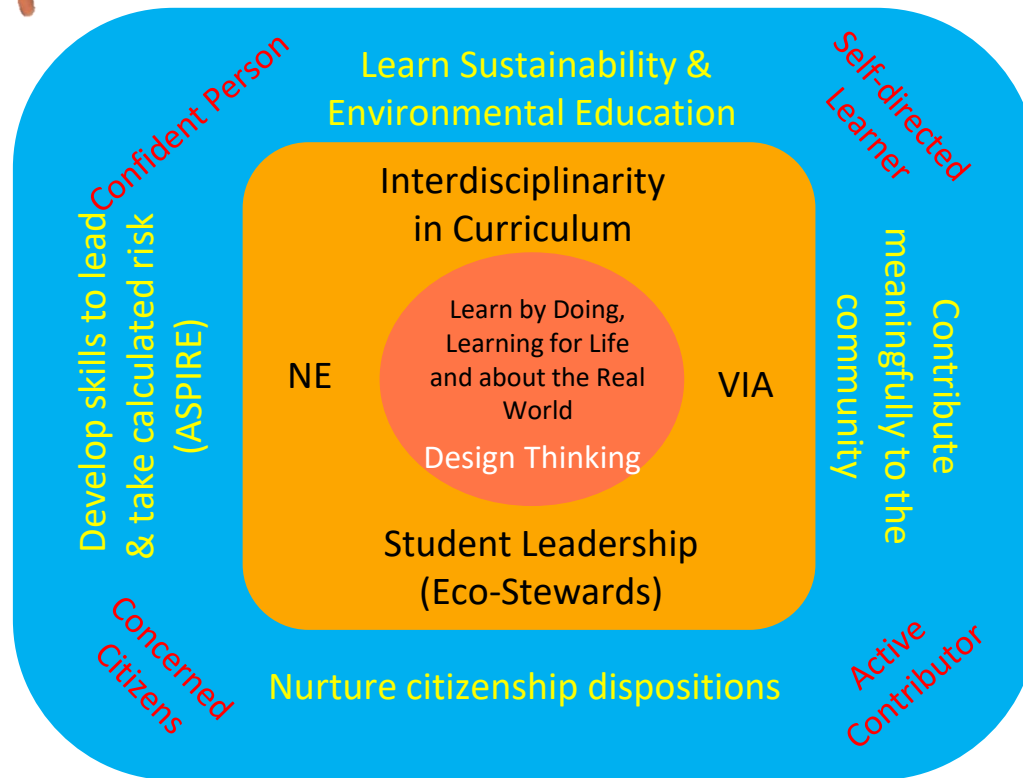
Confident Person

Learn Sustainability & Environmental Education

Self-directed Learner

Develop skills to lead & take calculated risk (ASPIRE)

Interdisciplinarity in Curriculum

NE

Learn by Doing, Learning for Life and about the Real World

Design Thinking

VIA

Student Leadership (Eco-Stewards)

Contribute meaningfully to the community

Concerned Citizens

Nurture citizenship dispositions

Active Contributor